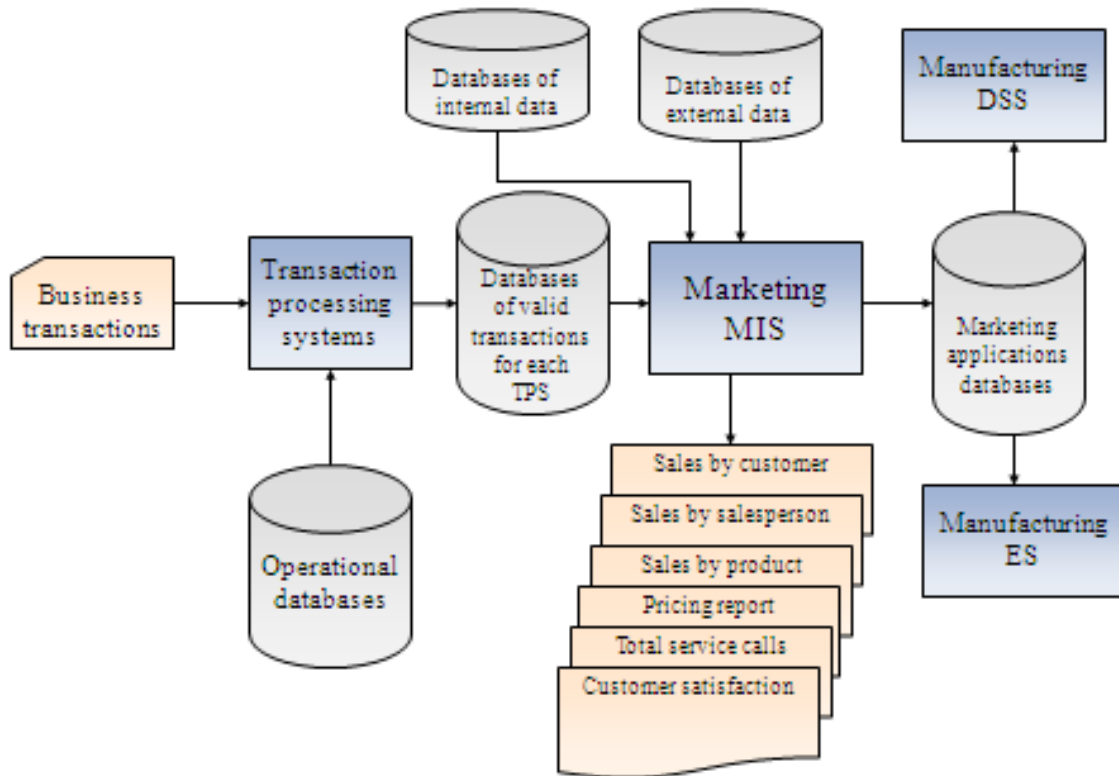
Databases of internal data

Databases of external data

Manufacturing DSS

Business transactions

Transaction processing systems

Databases of valid transactions for each TPS

Marketing MIS

Marketing applications databases

Operational databases

Sales by customer

Sales by salesperson

Sales by product

Pricing report

Total service calls

Customer satisfaction

Manufacturing ES